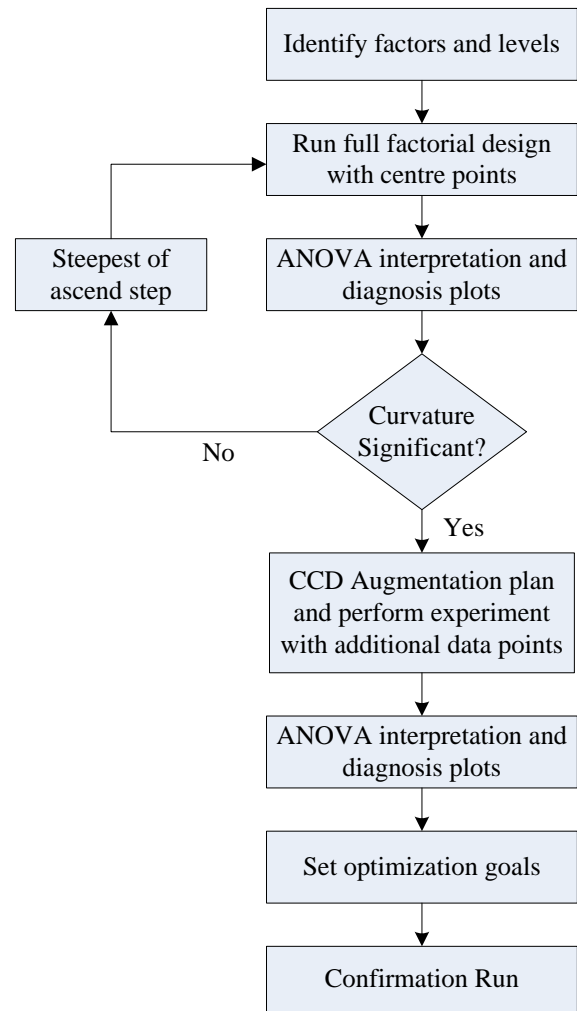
Identify factors and levels

Run full factorial design with centre points

Steepest of ascend step

ANOVA interpretation and diagnosis plots

Curvature Significant?

No

Yes

CCD Augmentation plan and perform experiment with additional data points

ANOVA interpretation and diagnosis plots

Set optimization goals

Confirmation Run